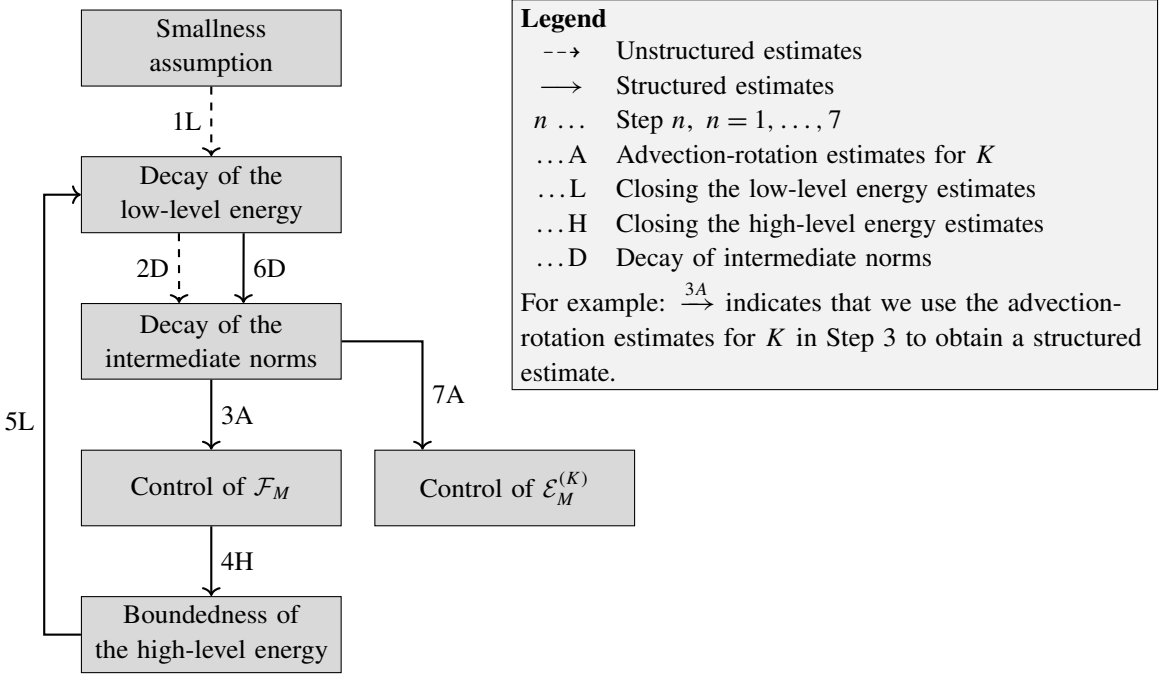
Smallness assumption

1L

Decay of the low-level energy

2D

6D

Decay of the intermediate norms

3A

7A

5L

Control of $\mathcal{F}_M$

Control of $\mathcal{E}_M^{(K)}$

4H

Boundedness of the high-level energy

**Legend**

| | |
|---|---|
| $\dashrightarrow$ | Unstructured estimates |
| $\longrightarrow$ | Structured estimates |
| $n$ ... | Step $n$, $n = 1, \ldots, 7$ |
| ...A | Advection-rotation estimates for $K$ |
| ...L | Closing the low-level energy estimates |
| ...H | Closing the high-level energy estimates |
| ...D | Decay of intermediate norms |

For example: $\xrightarrow{3A}$ indicates that we use the advection-rotation estimates for $K$ in Step 3 to obtain a structured estimate.